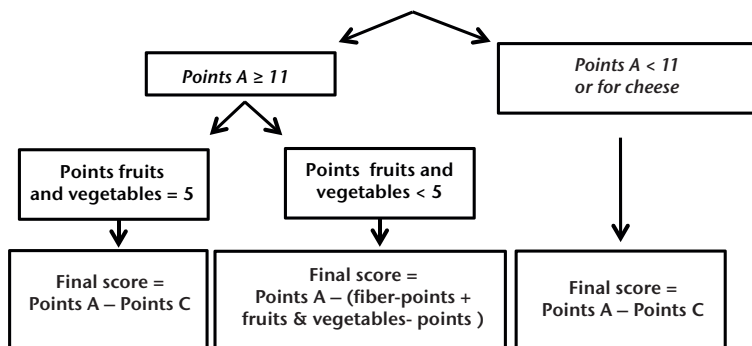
Points A ≥ 11

Points A < 11
or for cheese

Points fruits and vegetables = 5

Points fruits and vegetables < 5

Final score = Points A – Points C

Final score = Points A – (fiber-points + fruits & vegetables- points )

Final score = Points A – Points C